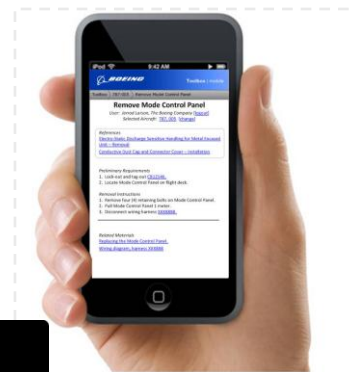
iPod 9:42 AM

BOEING Toolbox | mobile

Toolbox | 787-303 | Remove Mode Control Panel

Remove Mode Control Panel

User: Jarrod Larson, The Boeing Company (logout)
Selected Aircraft: 787-303 (change)

References
Electro-Static Discharge Sensitive Handling for Metal Encased Unit – Removal
Conductive Dust Cap and Connector Covers – Installation

Preliminary Requirements
1. Lock-out and tag-out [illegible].
2. Locate Mode Control Panel on flight deck.

Removal Instructions
1. Remove four (4) retaining bolts on Mode Control Panel.
2. Pull Mode Control Panel 1 meter.
3. Disconnect wiring harness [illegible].

Related Materials
Replacing the Mode Control Panel
Wiring diagram, harness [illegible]